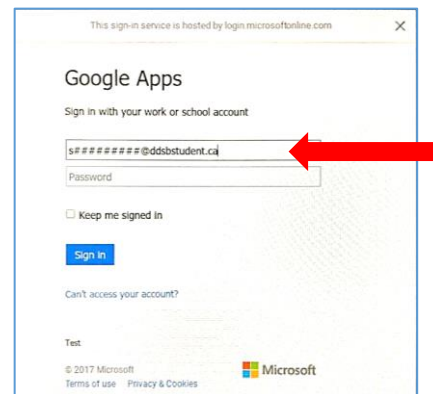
This sign-in service is hosted by login.microsoftonline.com

×

Google Apps

Sign in with your work or school account

s#########@ddsbstudent.ca

Password

Keep me signed in

Sign in

Can't access your account?

Test

© 2017 Microsoft

Terms of use Privacy & Cookies

Microsoft